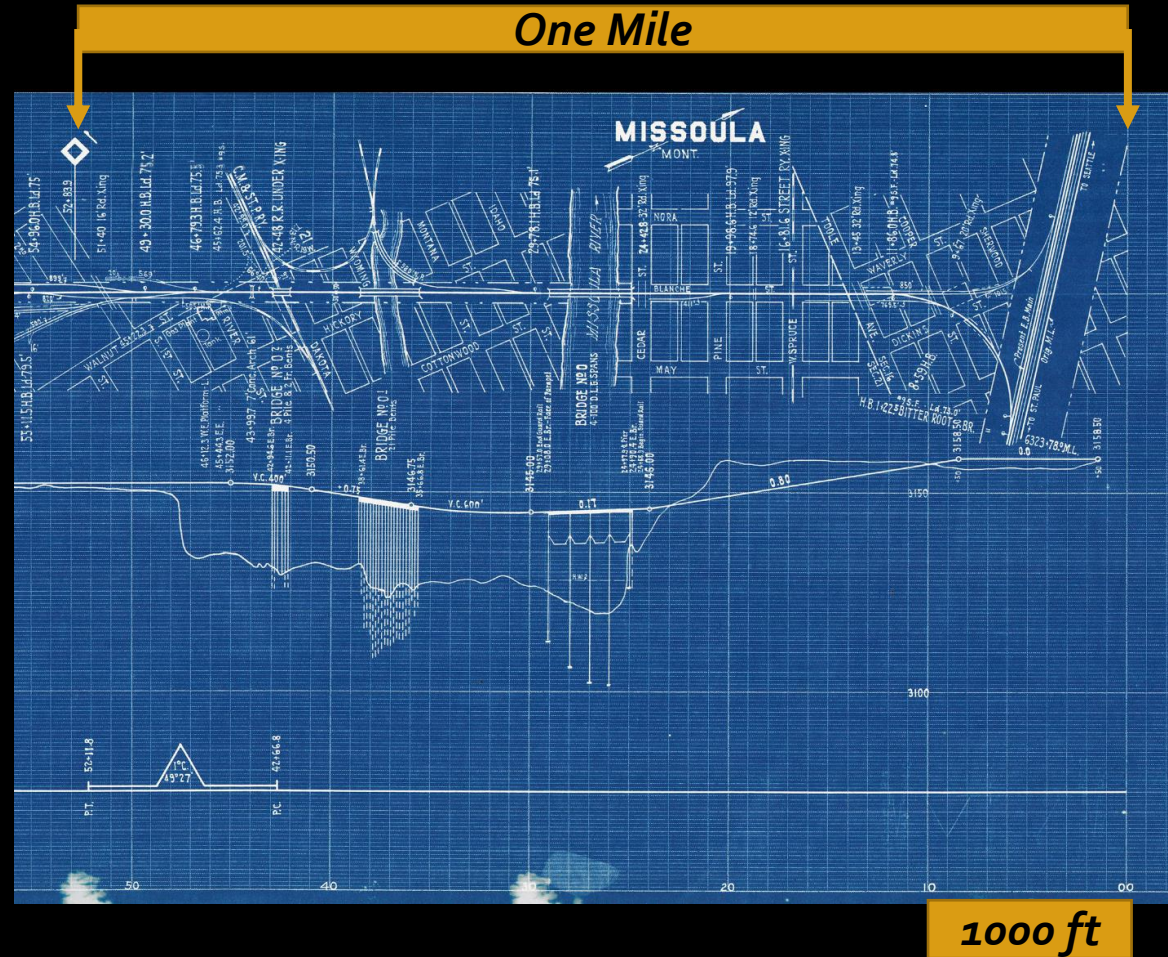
One Mile

MISSOULA
MONT.

54+96.0 H.B. Ld. 75'
52+83.9
51+40 16' Rd. Xing
49+30.0 H.B. Ld. 75.2'
46+79.3 H.B. Ld. 75.5'
C.M. & ST. P. RY. UNDER X'ING
47+48 R.R. UNDER X'ING
29+78.1 H.B. Ld. 75.1'
24+42.8 32' Rd. Xing
19+98.6 H.B. Ld. 97.9'
16+8.6 STREET CY. XING
8+60 H.B.
TO SEATTLE

MONTANA
IDAHO
NORA
BLANCHE
WALNUT
HICKORY
DAKOTA
COTTONWOOD
MISSOULA RIVER
CEDAR
MAY
PINE
ST.
W. SPRUCE
WAVERLY
DICKINS
AVE.
BITTER ROOT R. BR.

53+11.5 H.B. Ld. 79.5'
BRIDGE No. 0.2
BRIDGE No. 0.1
BRIDGE No. 0
3152.00
3150.50
3146.75
3145.00
3146.00
3158.50
3158.50
6323+78 M.L.
V.C. 400'
V.C. 600'
0.75
0.17
0.80
0.0
3150
3100

57+11.8
42+66.8
P.T.
P.C.
1°C
49°27'

50
40
30
20
10
00

1000 ft